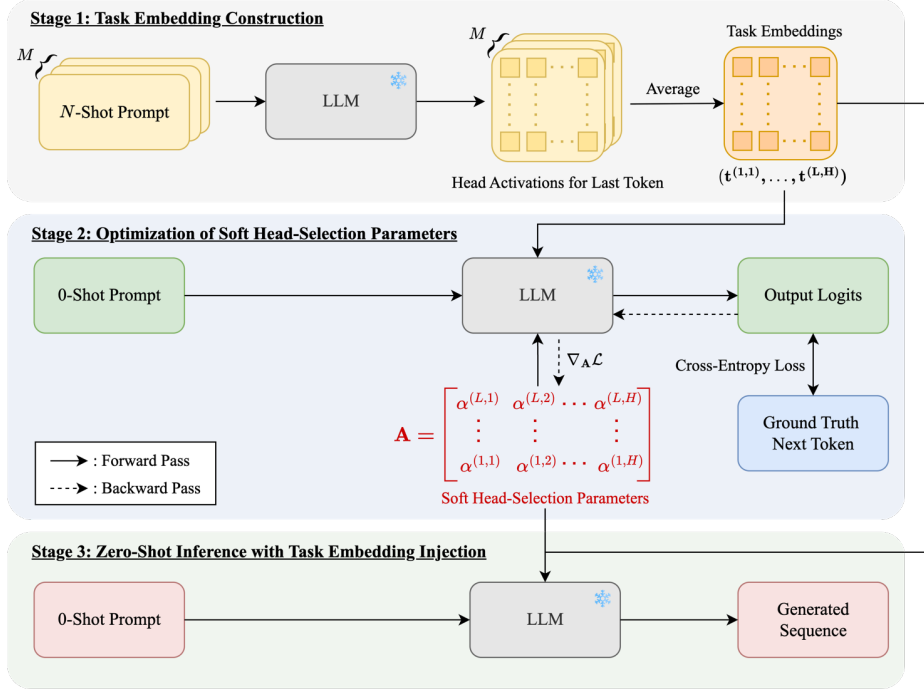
Stage 1: Task Embedding Construction

$M$

$N$-Shot Prompt

LLM

$M$

Average

Task Embeddings

Head Activations for Last Token

$(\mathbf{t}^{(1,1)}, \ldots, \mathbf{t}^{(L,H)})$

Stage 2: Optimization of Soft Head-Selection Parameters

0-Shot Prompt

LLM

Output Logits

$\nabla_{\mathbf{A}}\mathcal{L}$

Cross-Entropy Loss

$\mathbf{A} = \begin{bmatrix} \alpha^{(L,1)} & \alpha^{(L,2)} & \cdots & \alpha^{(L,H)} \\ \vdots & \vdots & & \vdots \\ \alpha^{(1,1)} & \alpha^{(1,2)} & \cdots & \alpha^{(1,H)} \end{bmatrix}$

Ground Truth Next Token

: Forward Pass

: Backward Pass

Soft Head-Selection Parameters

Stage 3: Zero-Shot Inference with Task Embedding Injection

0-Shot Prompt

LLM

Generated Sequence